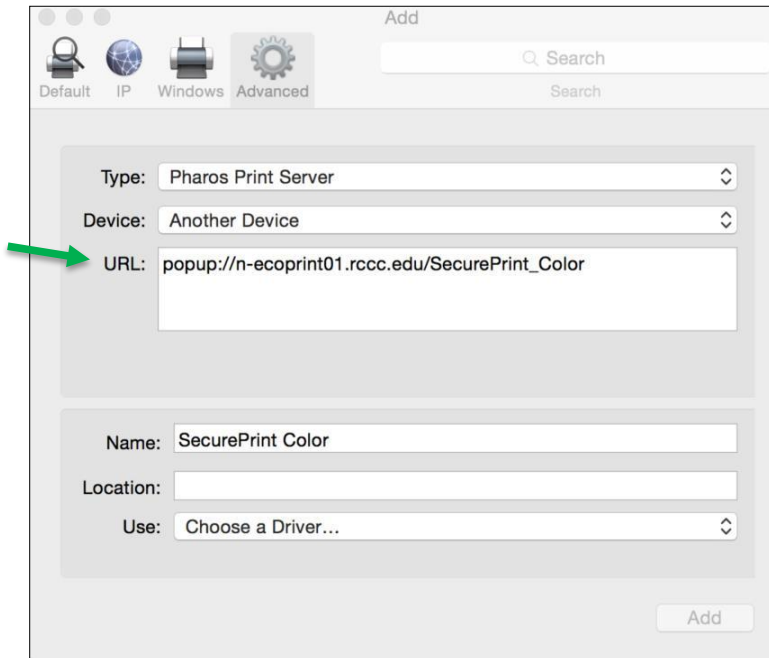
Add

Default IP Windows Advanced

Search

Search

Type: Pharos Print Server

Device: Another Device

URL: popup://n-ecoprint01.rccc.edu/SecurePrint_Color

Name: SecurePrint Color

Location:

Use: Choose a Driver...

Add